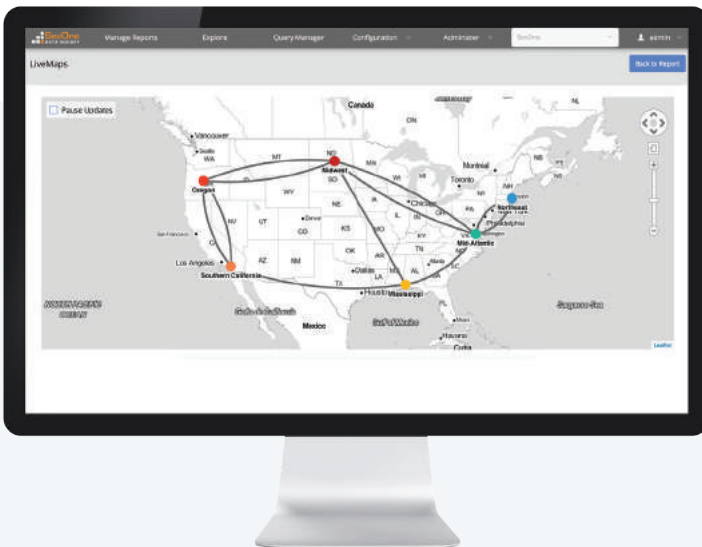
SeaOne
Manage Reports
Explore
Query Manager
Configuration
Administer
SeaOne
admin

LiveMaps
Back to Report

Pause Updates

Canada
ON
NL
Vancouver
Seattle
WA
MT
ND
MN
Montreal
NB
NS
Midwest
Toronto
Oregon
SD
WI
NH
Boston
ID
WY
MI
Northeast
New York
NE
IA
Chicago
PA
OH
Philadelphia
NV
UT
Denver
IL
IN
Washington
San Francisco
CO
KS
MO
WV
Mid-Atlantic
VA
KY
NC
CA
OK
TN
Los Angeles
AZ
NM
AR
SC
Southern California
Dallas
MS
AL
GA
LA
TX
Houston
Mississippi
FL
North Pacific Ocean
Golfo de California
Gulf of Mexico
Sargasso Sea
Mexico
Miami
Havana
Cuba
Leaflet